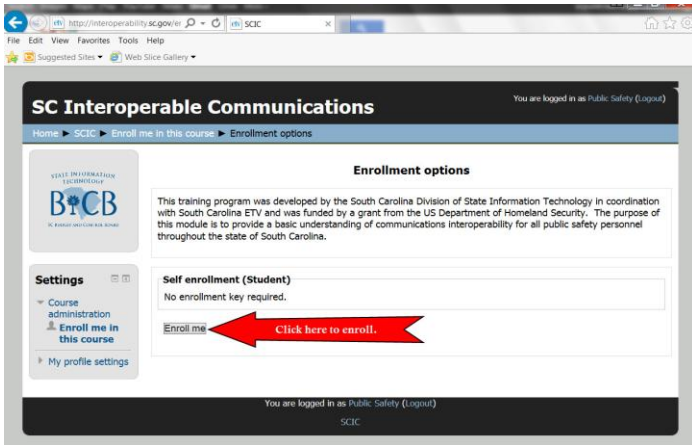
http://interoperability.sc.gov/er SCIC
File Edit View Favorites Tools Help
Suggested Sites ▾ Web Slice Gallery ▾

SC Interoperable Communications
You are logged in as Public Safety (Logout)
Home ▶ SCIC ▶ Enroll me in this course ▶ Enrollment options

STATE INFORMATION TECHNOLOGY
B CB
SC BUDGET AND CONTROL BOARD

Enrollment options

This training program was developed by the South Carolina Division of State Information Technology in coordination with South Carolina ETV and was funded by a grant from the US Department of Homeland Security. The purpose of this module is to provide a basic understanding of communications interoperability for all public safety personnel throughout the state of South Carolina.

Settings
Course administration
Enroll me in this course
My profile settings

Self enrollment (Student)
No enrollment key required.
Enroll me
Click here to enroll.

You are logged in as Public Safety (Logout)
SCIC